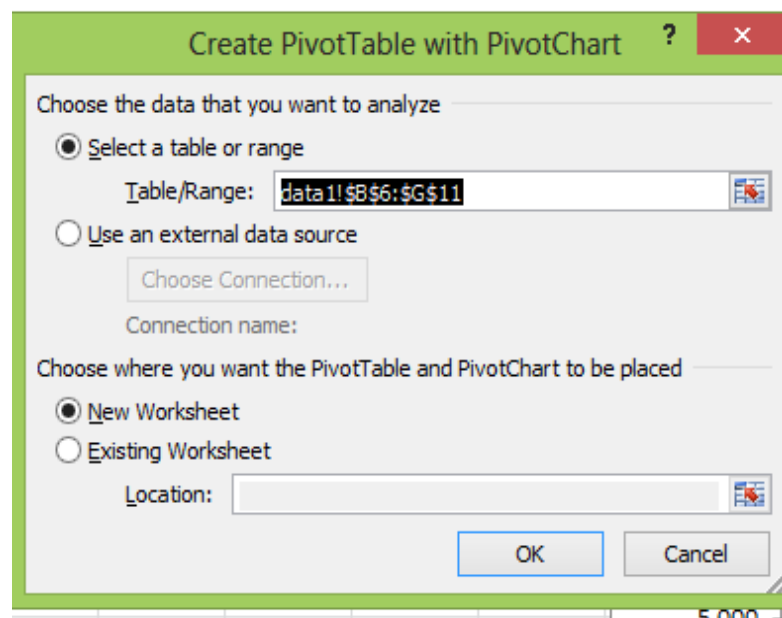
Create PivotTable with PivotChart

?

×

Choose the data that you want to analyze

Select a table or range

Table/Range: data1!$B$6:$G$11

Use an external data source

Choose Connection...

Connection name:

Choose where you want the PivotTable and PivotChart to be placed

New Worksheet

Existing Worksheet

Location:

OK

Cancel

5,000